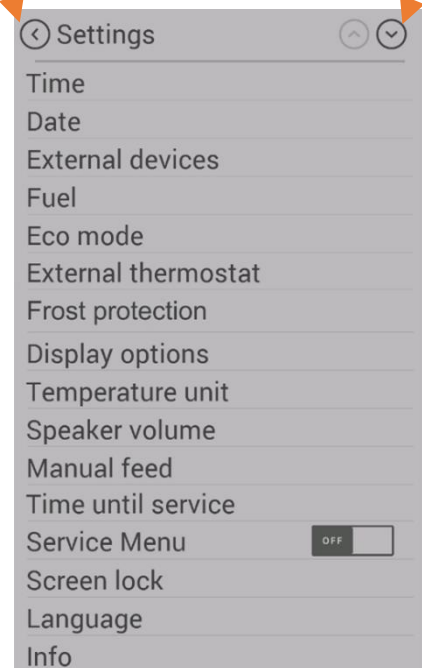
Settings

Time
Date
External devices
Fuel
Eco mode
External thermostat
Frost protection
Display options
Temperature unit
Speaker volume
Manual feed
Time until service
Service Menu OFF
Screen lock
Language
Info